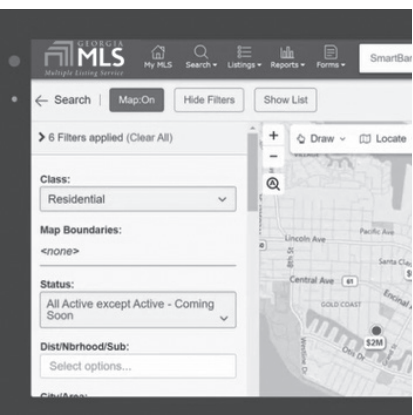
GEORGIA MLS
Multiple Listing Service

My MLS
Search
Listings
Reports
Forms
SmartBar

← Search
Map:On
Hide Filters
Show List

> 6 Filters applied (Clear All)

Class:
Residential

Map Boundaries:
<none>

Status:
All Active except Active - Coming Soon

Dist/Nbrhood/Sub:
Select options...

+
−
Draw
Locate

Lincoln Ave
Pacific Ave
Central Ave
Santa Cla
GOLD COAST
Encinal
$2M
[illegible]